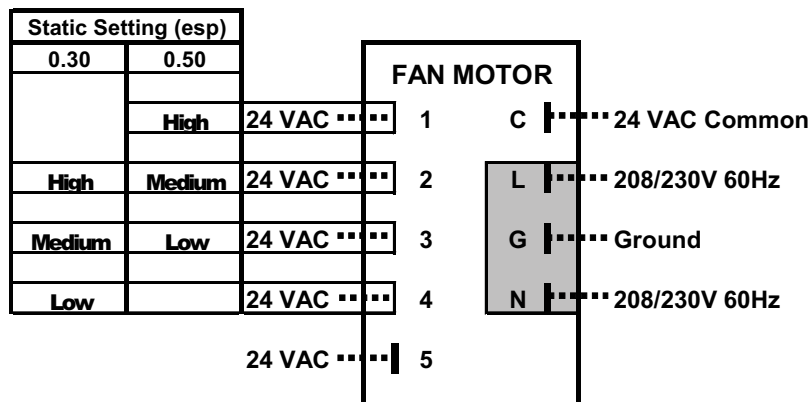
| Static Setting (esp) | |
|---|---|
| 0.30 | 0.50 |
| | High |
| High | Medium |
| Medium | Low |
| Low | |

FAN MOTOR

24 VAC 1
24 VAC 2
24 VAC 3
24 VAC 4
24 VAC 5

C 24 VAC Common
L 208/230V 60Hz
G Ground
N 208/230V 60Hz